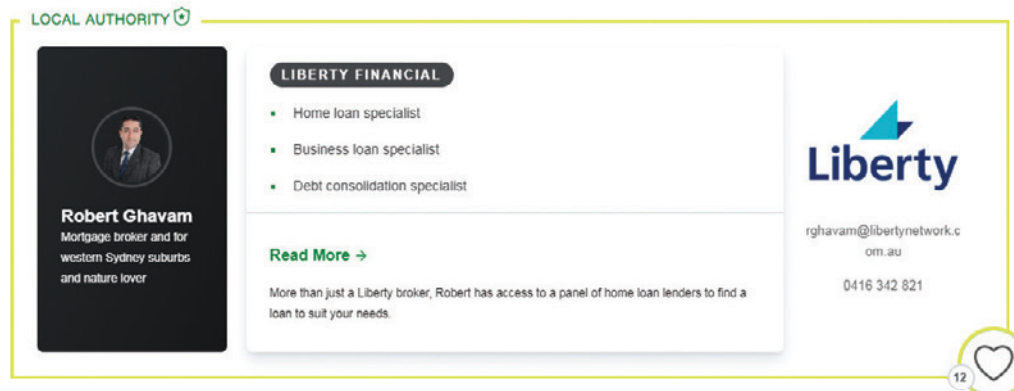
LOCAL AUTHORITY

Robert Ghavam
Mortgage broker and for western Sydney suburbs and nature lover

LIBERTY FINANCIAL

- Home loan specialist
- Business loan specialist
- Debt consolidation specialist

Read More →

More than just a Liberty broker, Robert has access to a panel of home loan lenders to find a loan to suit your needs.

Liberty

rghavam@libertynetwork.com.au

0416 342 821

12